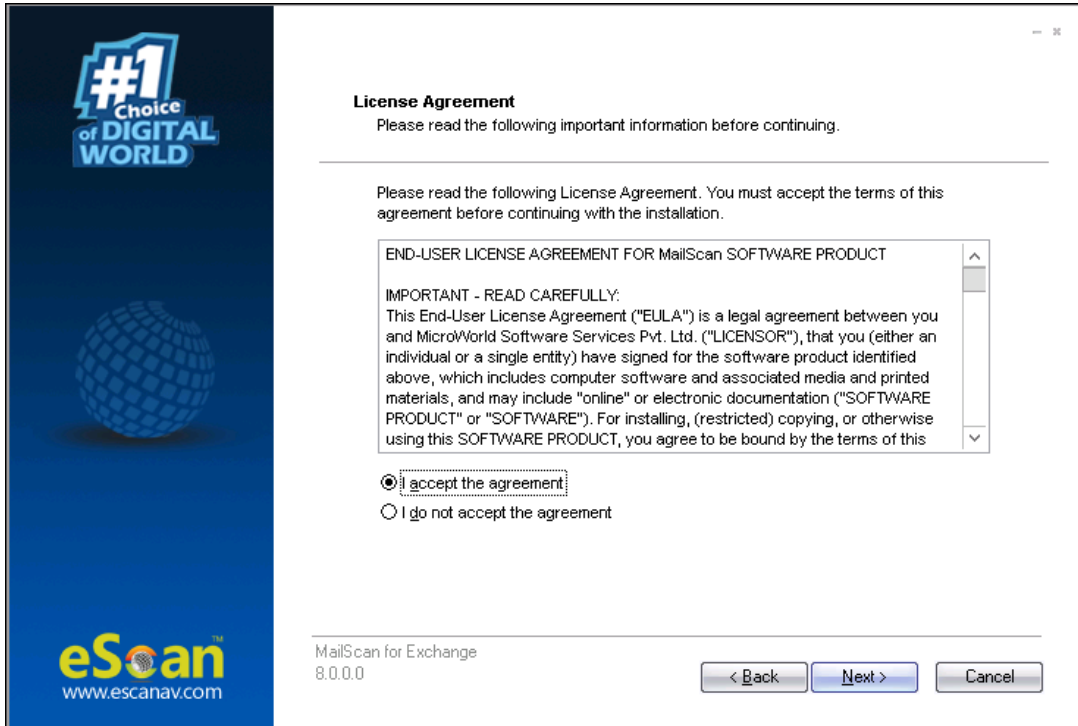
#1 Choice of DIGITAL WORLD

– ×

License Agreement

Please read the following important information before continuing.

Please read the following License Agreement. You must accept the terms of this agreement before continuing with the installation.

END-USER LICENSE AGREEMENT FOR MailScan SOFTWARE PRODUCT

IMPORTANT - READ CAREFULLY:
This End-User License Agreement ("EULA") is a legal agreement between you and MicroWorld Software Services Pvt. Ltd. ("LICENSOR"), that you (either an individual or a single entity) have signed for the software product identified above, which includes computer software and associated media and printed materials, and may include "online" or electronic documentation ("SOFTWARE PRODUCT" or "SOFTWARE"). For installing, (restricted) copying, or otherwise using this SOFTWARE PRODUCT, you agree to be bound by the terms of this

I accept the agreement

I do not accept the agreement

eScan™
www.escanav.com

MailScan for Exchange
8.0.0.0

< Back

Next >

Cancel